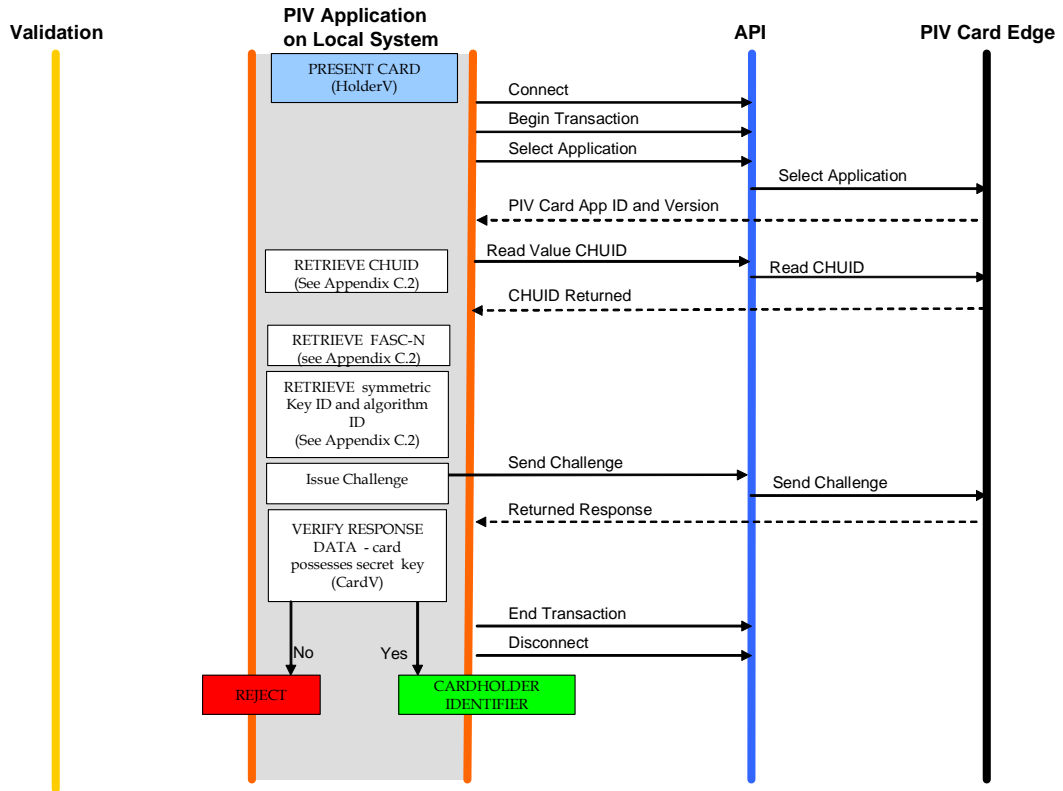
Validation

PIV Application on Local System

API

PIV Card Edge

PRESENT CARD (HolderV)

Connect

Begin Transaction

Select Application

Select Application

PIV Card App ID and Version

RETRIEVE CHUID (See Appendix C.2)

Read Value CHUID

Read CHUID

CHUID Returned

RETRIEVE FASC-N (see Appendix C.2)

RETRIEVE symmetric Key ID and algorithm ID (See Appendix C.2)

Issue Challenge

Send Challenge

Send Challenge

Returned Response

VERIFY RESPONSE DATA - card possesses secret key (CardV)

End Transaction

Disconnect

No

Yes

REJECT

CARDHOLDER IDENTIFIER